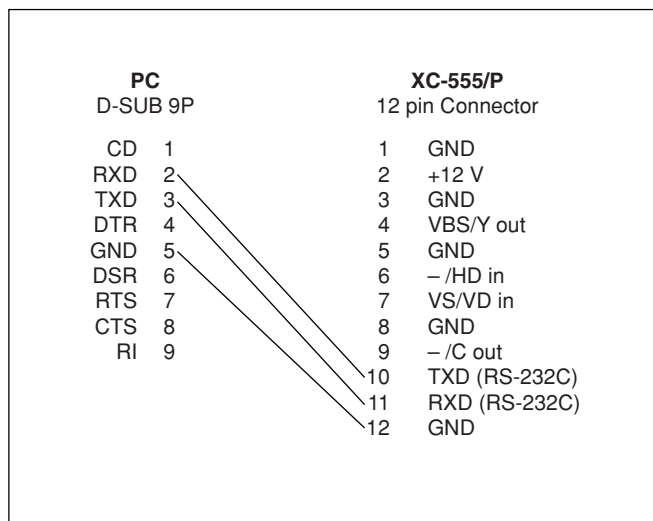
**PC**
D-SUB 9P

CD 1
RXD 2
TXD 3
DTR 4
GND 5
DSR 6
RTS 7
CTS 8
RI 9

**XC-555/P**
12 pin Connector

1 GND
2 +12 V
3 GND
4 VBS/Y out
5 GND
6 – /HD in
7 VS/VD in
8 GND
9 – /C out
10 TXD (RS-232C)
11 RXD (RS-232C)
12 GND